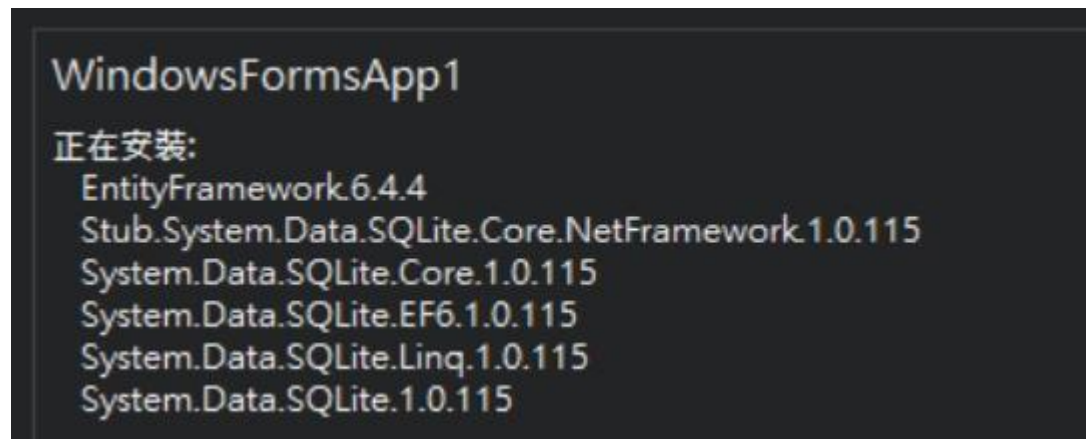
WindowsFormsApp1

正在安装:

EntityFramework.6.4.4
Stub.System.Data.SQLite.Core.NetFramework.1.0.115
System.Data.SQLite.Core.1.0.115
System.Data.SQLite.EF6.1.0.115
System.Data.SQLite.Linq.1.0.115
System.Data.SQLite.1.0.115